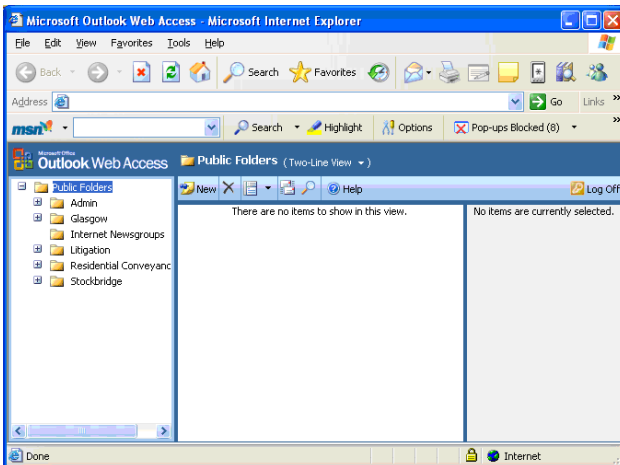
Microsoft Outlook Web Access - Microsoft Internet Explorer

File Edit View Favorites Tools Help

Back Search Favorites

Address Go Links »

msn Search Highlight Options Pop-ups Blocked (8)

Microsoft Office Outlook Web Access

Public Folders (Two-Line View)

New Help Log Off

Public Folders
Admin
Glasgow
Internet Newsgroups
Litigation
Residential Conveyanc
Stockbridge

There are no items to show in this view.

No items are currently selected.

Done

Internet